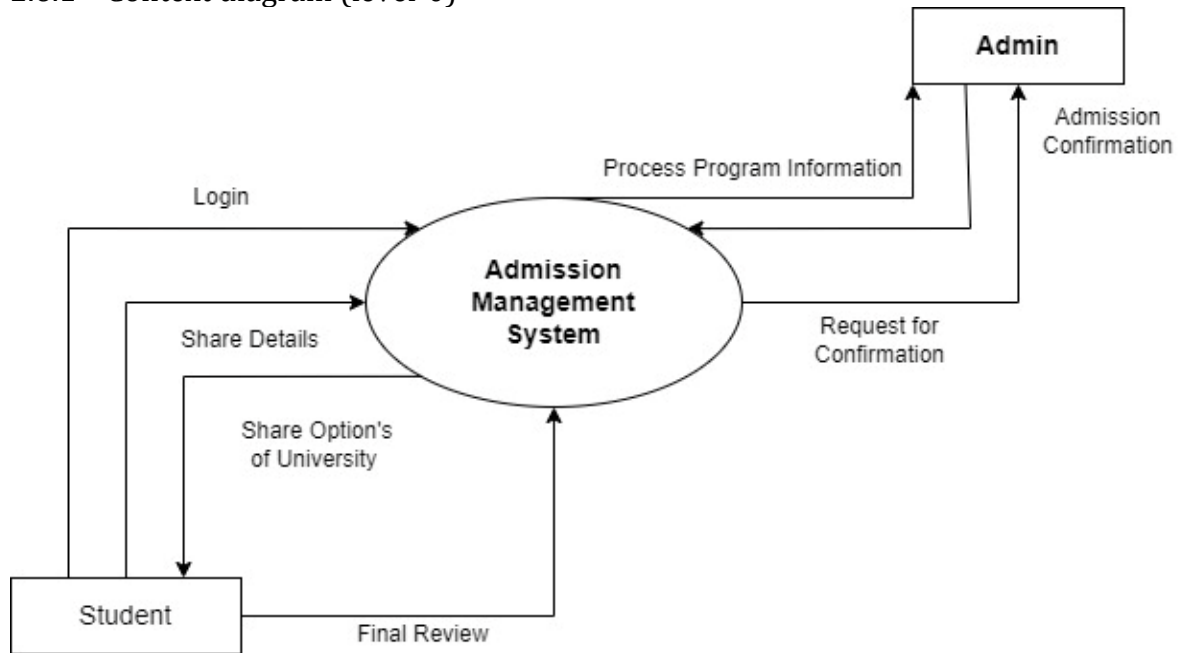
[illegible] Context diagram (level 0)

Admin

Admission Confirmation

Process Program Information

Login

Admission Management System

Share Details

Request for Confirmation

Share Option's of University

Student

Final Review